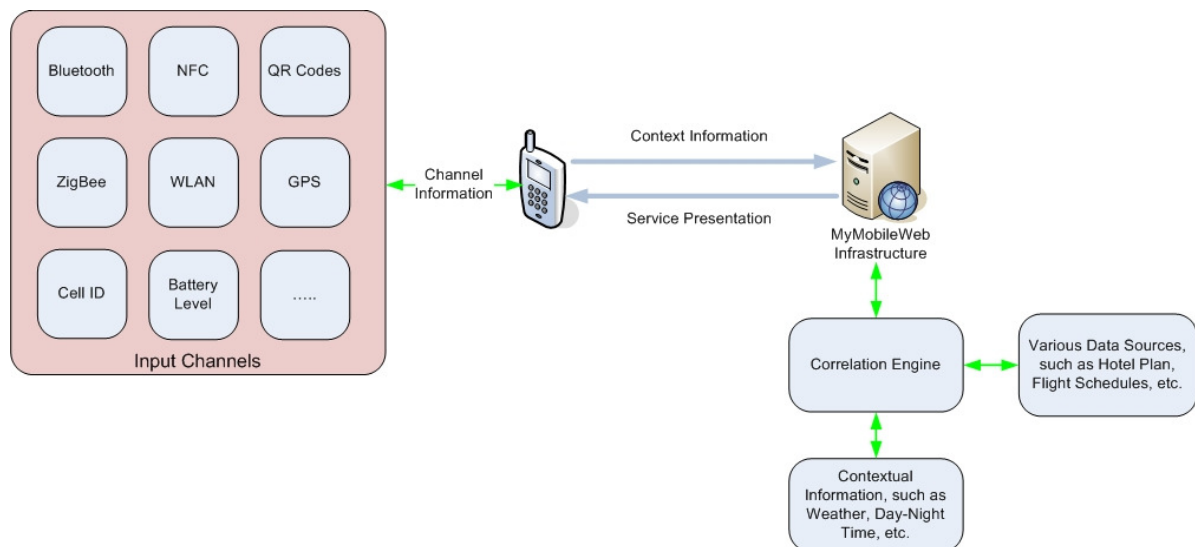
Bluetooth

NFC

QR Codes

ZigBee

WLAN

GPS

Cell ID

Battery Level

.....

Input Channels

Channel Information

Context Information

Service Presentation

MyMobileWeb Infrastructure

Correlation Engine

Various Data Sources, such as Hotel Plan, Flight Schedules, etc.

Contextual Information, such as Weather, Day-Night Time, etc.